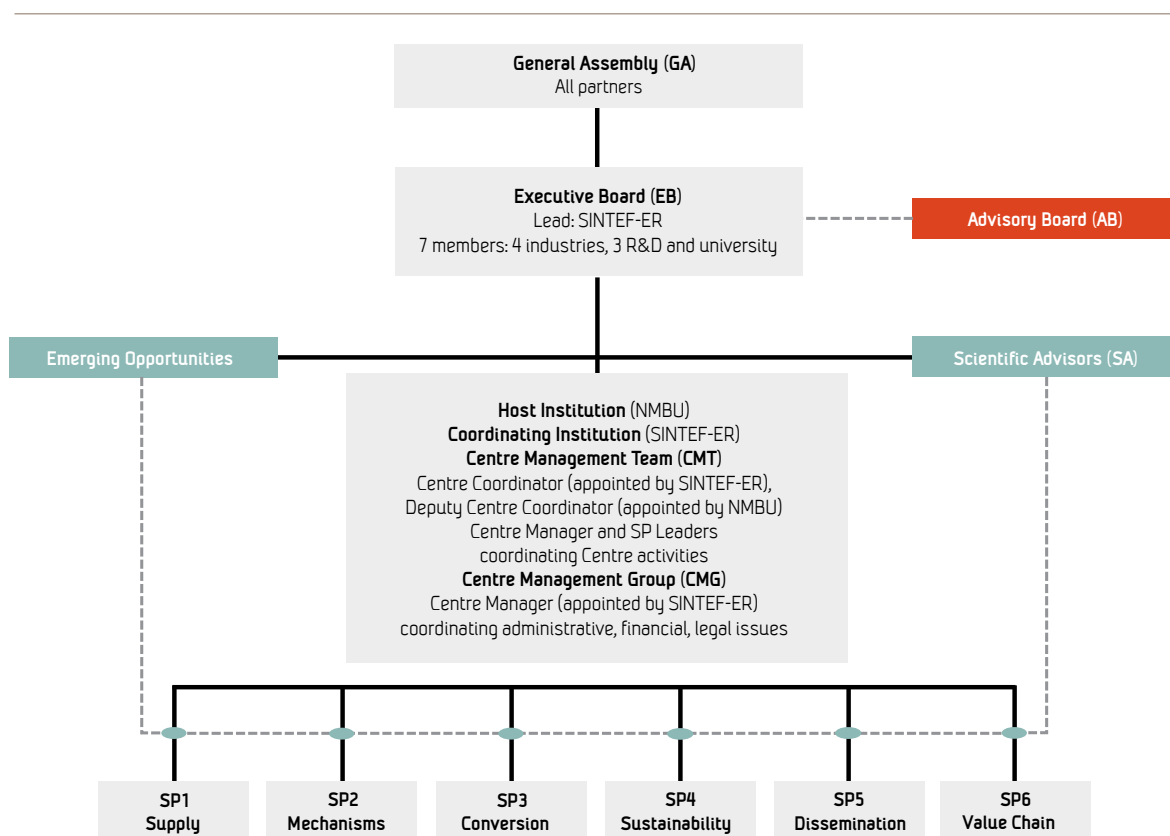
General Assembly (GA)
All partners

Executive Board (EB)
Lead: SINTEF-ER
7 members: 4 industries, 3 R&D and university

Advisory Board (AB)

Emerging Opportunities

Scientific Advisors (SA)

Host Institution (NMBU)
Coordinating Institution (SINTEF-ER)
Centre Management Team (CMT)
Centre Coordinator (appointed by SINTEF-ER),
Deputy Centre Coordinator (appointed by NMBU)
Centre Manager and SP Leaders
coordinating Centre activities
Centre Management Group (CMG)
Centre Manager (appointed by SINTEF-ER)
coordinating administrative, financial, legal issues

SP1
Supply

SP2
Mechanisms

SP3
Conversion

SP4
Sustainability

SP5
Dissemination

SP6
Value Chain